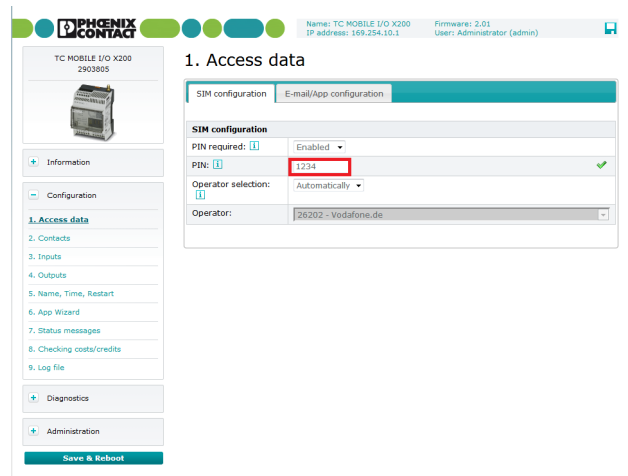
PHOENIX CONTACT

Name: TC MOBILE I/O X200
IP address: 169.254.10.1

Firmware: 2.01
User: Administrator (admin)

TC MOBILE I/O X200
2903805

+ Information

− Configuration

1. Access data
2. Contacts
3. Inputs
4. Outputs
5. Name, Time, Restart
6. App Wizard
7. Status messages
8. Checking costs/credits
9. Log file

+ Diagnostics

+ Administration

Save & Reboot

1. Access data

SIM configuration | E-mail/App configuration

| SIM configuration | |
|---|---|
| PIN required: i | Enabled |
| PIN: i | 1234 |
| Operator selection: i | Automatically |
| Operator: | 26202 - Vodafone.de |